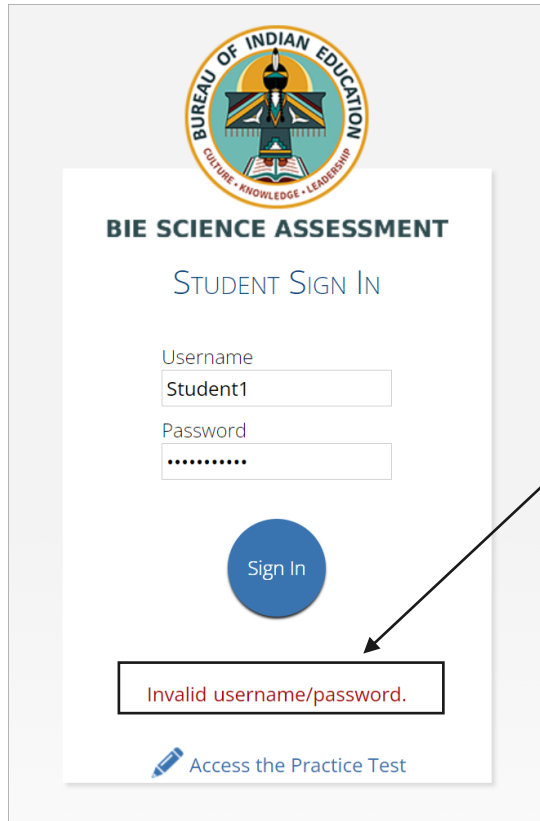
BUREAU OF INDIAN EDUCATION
CULTURE • KNOWLEDGE • LEADERSHIP

BIE SCIENCE ASSESSMENT

STUDENT SIGN IN

Username
Student1
Password
•••••••••••

Sign In

Invalid username/password.

Access the Practice Test